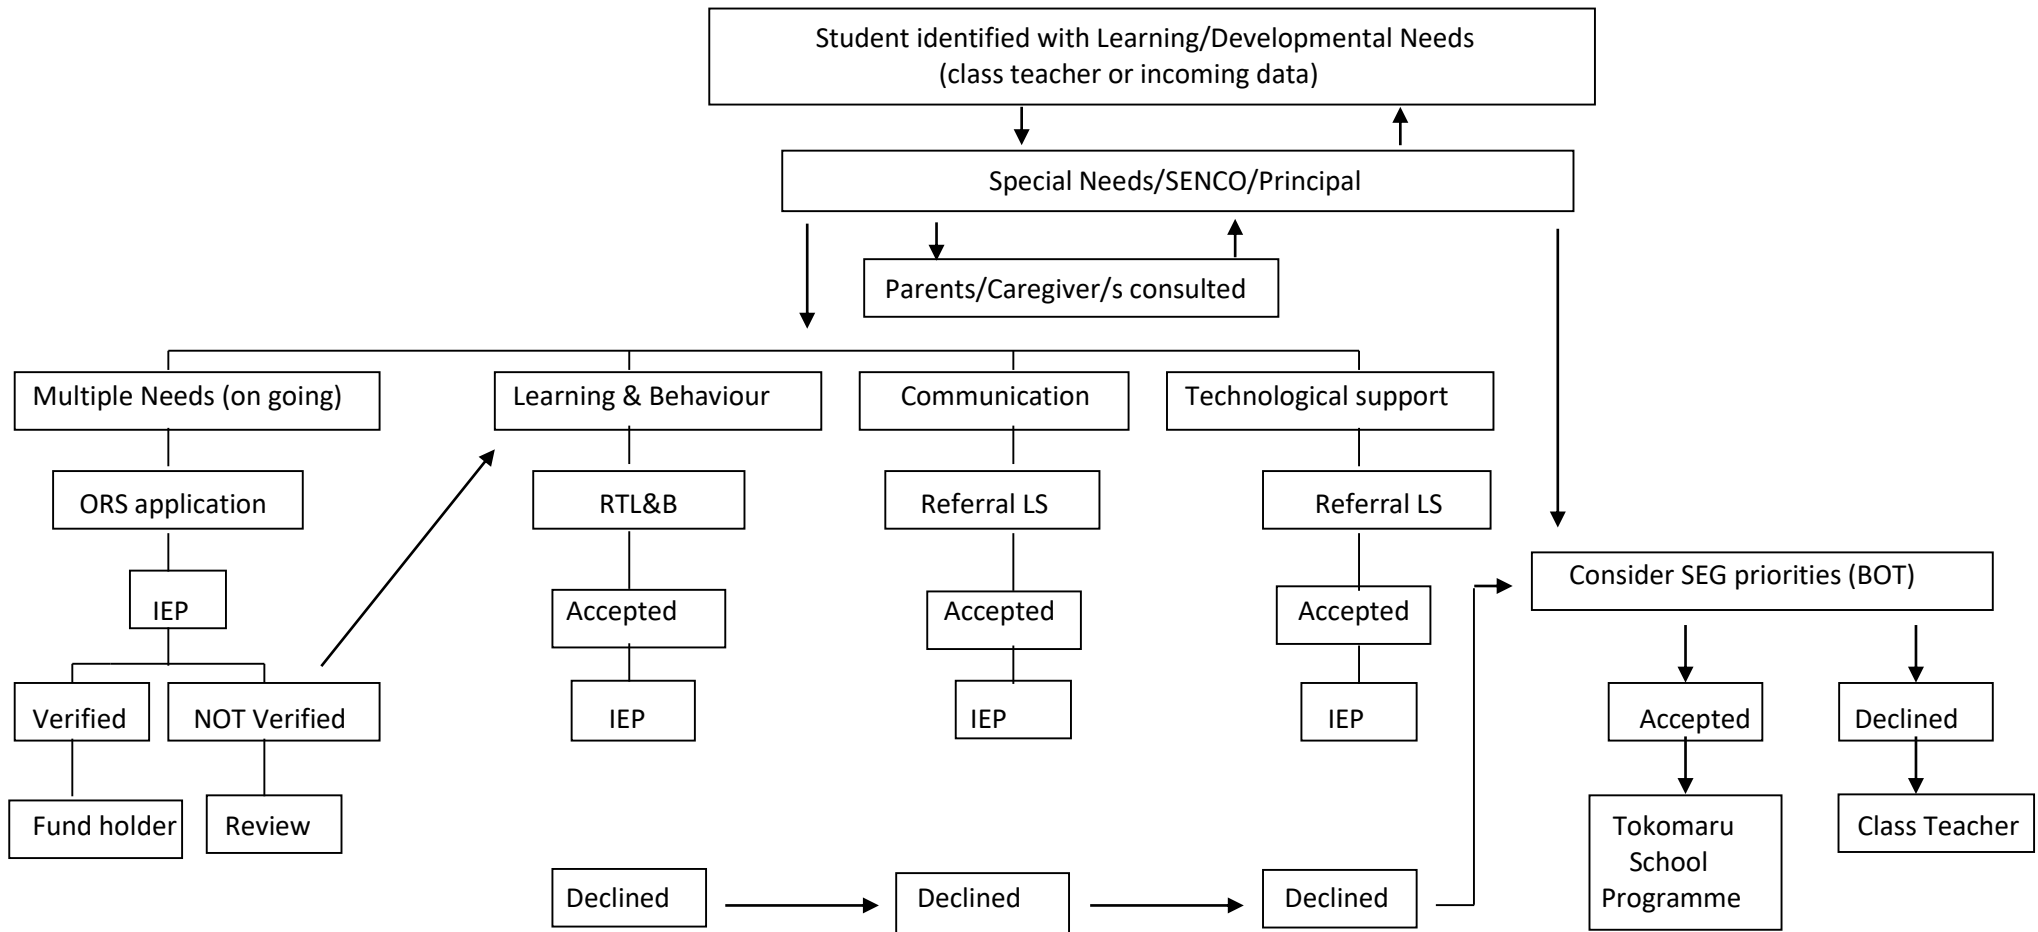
Student identified with Learning/Developmental Needs
(class teacher or incoming data)

Special Needs/SENCO/Principal

Parents/Caregiver/s consulted

Multiple Needs (on going)

Learning & Behaviour

Communication

Technological support

ORS application

RTL&B

Referral LS

Referral LS

IEP

Accepted

Accepted

Accepted

Consider SEG priorities (BOT)

Verified

NOT Verified

IEP

IEP

IEP

Accepted

Declined

Fund holder

Review

Tokomaru School Programme

Class Teacher

Declined

Declined

Declined